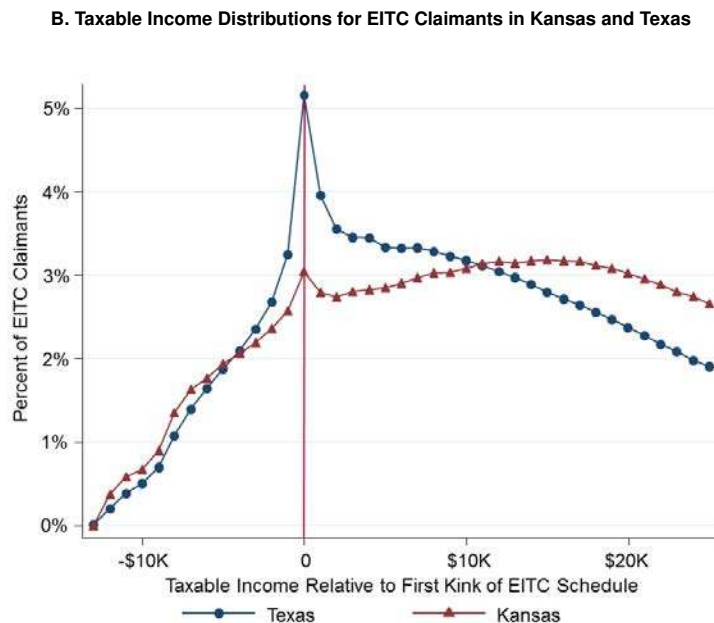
B. Taxable Income Distributions for EITC Claimants in Kansas and Texas

5%
4%
3%
2%
1%
0%

Percent of EITC Claimants

-$10K
0
$10K
$20K

Taxable Income Relative to First Kink of EITC Schedule

Texas
Kansas